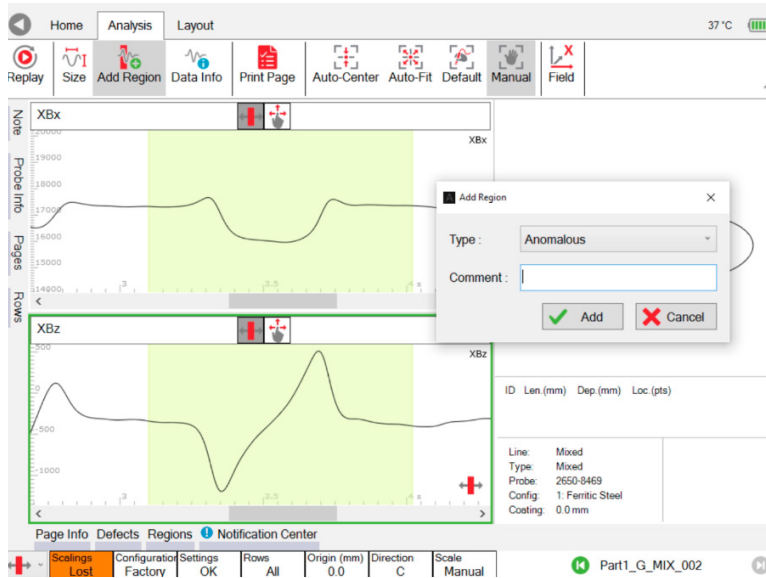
Home Analysis Layout 37 °C

Replay Size Add Region Data Info Print Page Auto-Center Auto-Fit Default Manual Field

Note Probe Info Pages Rows

XBx
XBx
20000
19000
18000
17000
16000
15000
14000
3
3.5
4

XBz
XBz
500
0
-500
-1000
3
3.5
4

Add Region
Type : Anomalous
Comment :
Add Cancel

ID Len.(mm) Dep.(mm) Loc.(pts)

Line: Mixed
Type: Mixed
Probe: 2650-8469
Config: 1: Ferritic Steel
Coating: 0.0 mm

Page Info Defects Regions Notification Center

Scalings Lost
Configuration Factory
Settings OK
Rows All
Origin (mm) 0.0
Direction C
Scale Manual
Part1_G_MIX_002